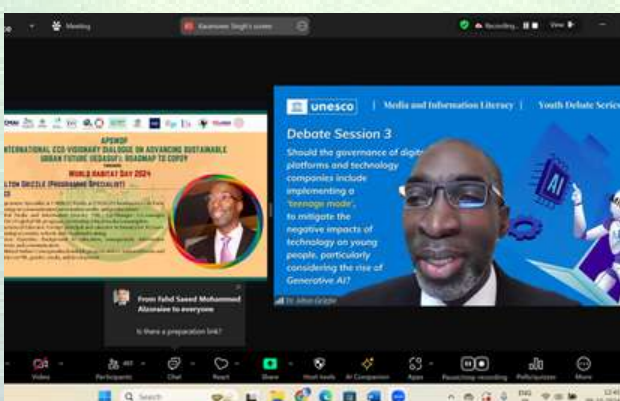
Meeting

Recording...

View

APSWOP

INTERNATIONAL ECO-VISIONARY DIALOGUE ON ADVANCING SUSTAINABLE URBAN FUTURE (IEDASUF): ROADMAP TO COP29

WORLD HABITAT DAY 2024

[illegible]LTON GRIZZLE (PROGRAMME SPECIALIST)

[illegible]

unesco | Media and Information Literacy | Youth Debate Series

Debate Session 3

Should the governance of digit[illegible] platforms and technology companies include implementing a 'teenage mode', to mitigate the negative impacts of technology on young people, particularly considering the rise of Generative AI?

Dr. Alton Grizzle

From Fahd Saeed Mohammed Alzoraiee to everyone

Is there a preparation link?

Video

Participants

Chat

React

Share

Host tools

AI Companion

Apps

Pause/stop recording

Polls/quizzes

More

Search